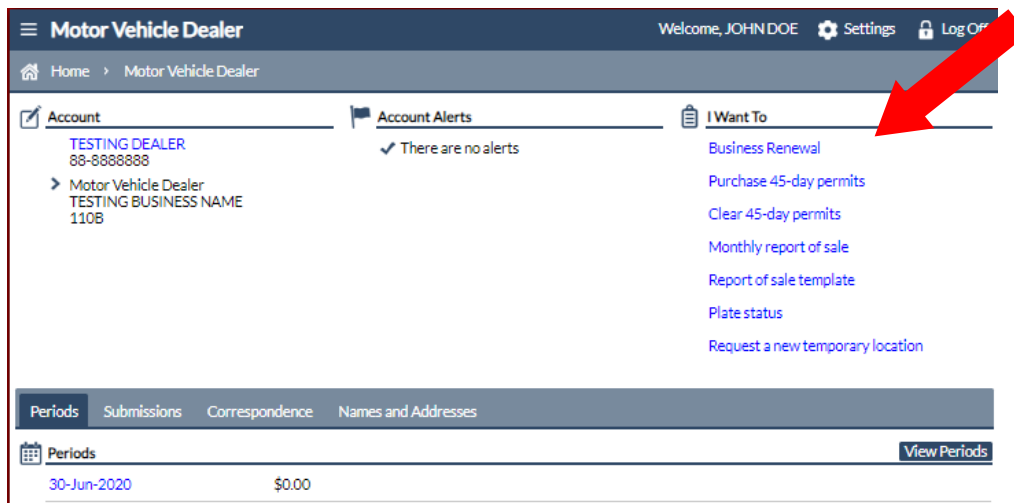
Motor Vehicle Dealer

Welcome, JOHN DOE Settings Log Off

Home › Motor Vehicle Dealer

Account

TESTING DEALER
88-8888888

Motor Vehicle Dealer
TESTING BUSINESS NAME
110B

Account Alerts

There are no alerts

I Want To

Business Renewal

Purchase 45-day permits

Clear 45-day permits

Monthly report of sale

Report of sale template

Plate status

Request a new temporary location

Periods Submissions Correspondence Names and Addresses

Periods

View Periods

| 30-Jun-2020 | $0.00 |
|---|---|